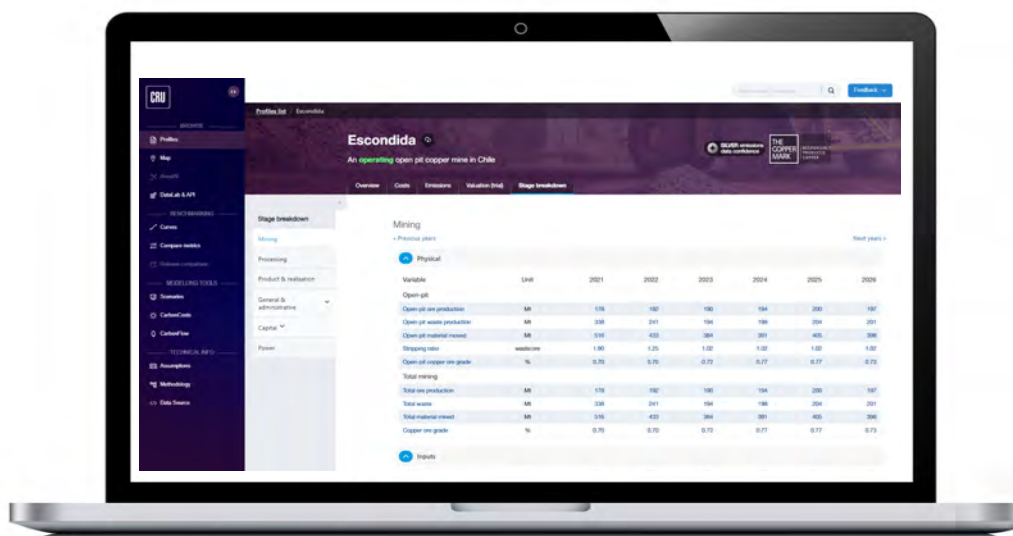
CRU

BROWSE
Profiles
Map
AssetIQ
DataLab & API
BENCHMARKING
Curves
Compare metrics
Oversee companies
MODELLING TOOLS
Scenarios
CarbonCosts
CarbonFlow
TECHNICAL INFO
Assumptions
Methodology
Data Source

Q
Feedback

Profiles list / Escondida

Escondida
An operating open pit copper mine in Chile

SILVER emissions data confidence
THE COPPER MARK

Overview Costs Emissions Valuation (trial) Stage breakdown

Stage breakdown
Mining
Processing
Product & realisation
General & administrative
Capital
Power

Mining
‹ Previous years
Next years ›

Physical

| Variable | Unit | 2021 | 2022 | 2023 | 2024 | 2025 | 2026 |
|---|---|---|---|---|---|---|---|
| Open-pit | | | | | | | |
| Open-pit ore production | Mt | 178 | 192 | 190 | 194 | 200 | 197 |
| Open-pit waste production | Mt | 338 | 241 | 194 | 199 | 204 | 201 |
| Open-pit material mined | Mt | 516 | 433 | 384 | 391 | 405 | 398 |
| Stripping ratio | waste/ore | 1.90 | 1.25 | 1.02 | 1.02 | 1.02 | 1.02 |
| Open-pit copper ore grade | % | 0.70 | 0.70 | 0.72 | 0.77 | 0.77 | 0.73 |
| Total mining | | | | | | | |
| Total ore production | Mt | 178 | 192 | 190 | 194 | 200 | 197 |
| Total waste | Mt | 338 | 241 | 194 | 199 | 204 | 201 |
| Total material mined | Mt | 516 | 433 | 384 | 391 | 405 | 398 |
| Copper ore grade | % | 0.70 | 0.70 | 0.72 | 0.77 | 0.77 | 0.73 |

Inputs